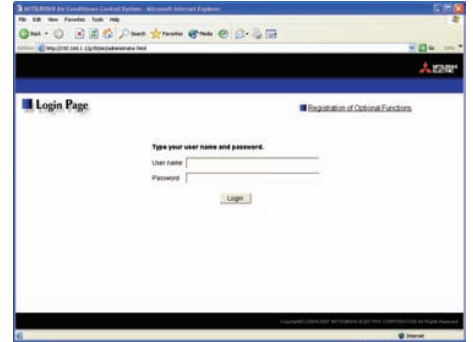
MITSUBISHI Air Conditioner Control System - Microsoft Internet Explorer

File Edit View Favorites Tools Help

Back Search Favorites Media

Address http://192.168.1.1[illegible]/administrator.html

Go Links

MITSUBISHI ELECTRIC

Login Page

Registration of Optional Functions

Type your user name and password.

User name

Password

Login

Copyright (C) 2004-2007 MITSUBISHI ELECTRIC CORPORATION All Rights Reserved

Internet